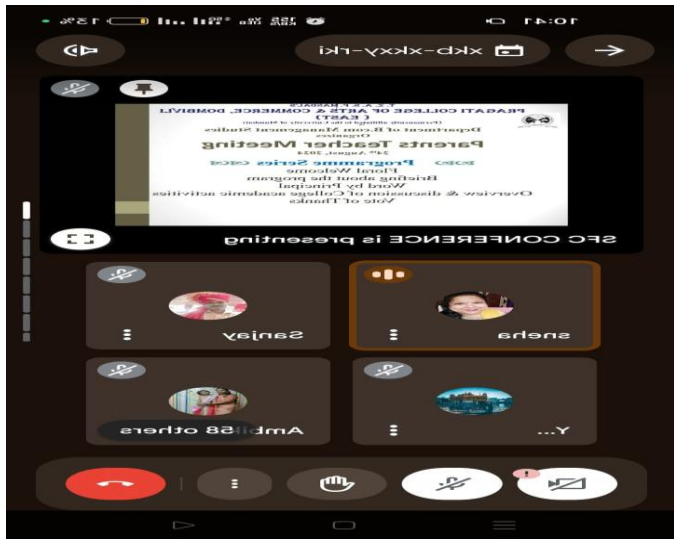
10:41

xkb-xkxy-rki

S. C. A. S. P. KASHALS
PRAGATI COLLEGE OF ARTS & COMMERCE, DOMBIVLI (EAST)
(Permanently affiliated to the University of Mumbai)
Department of B.com Management Studies
Organizes
Parents Teacher Meeting
24th August, 2024
Programme Series
Floral Welcome
Briefing about the program
Word by Principal
Overview & discussion of College academic activities
Vote of Thanks

SFC CONFERENCE is presenting

Sanjay

sneha

Ambi

58 others

Y...